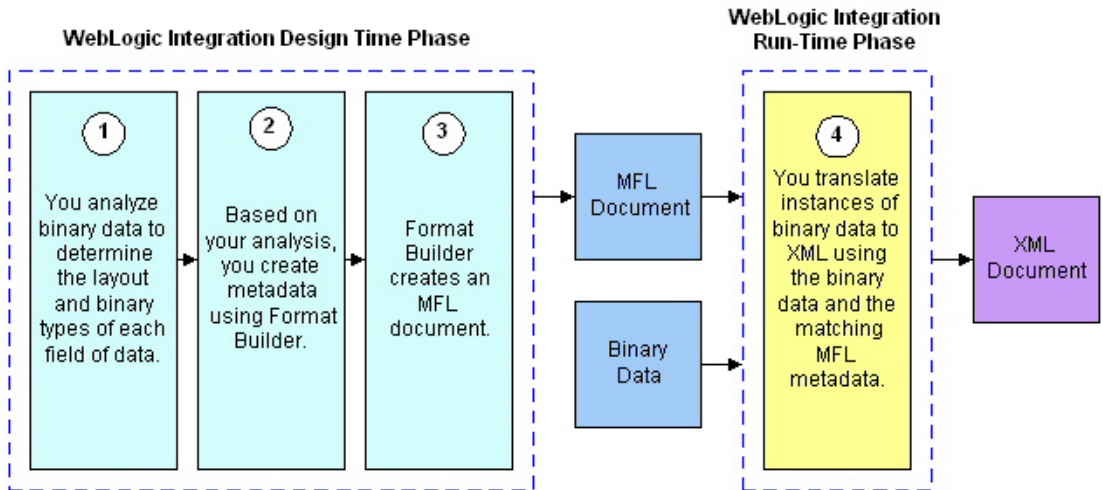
WebLogic Integration Design Time Phase

1

You analyze binary data to determine the layout and binary types of each field of data.

2

Based on your analysis, you create metadata using Format Builder.

3

Format Builder creates an MFL document.

MFL Document

Binary Data

WebLogic Integration Run-Time Phase

4

You translate instances of binary data to XML using the binary data and the matching MFL metadata.

XML Document